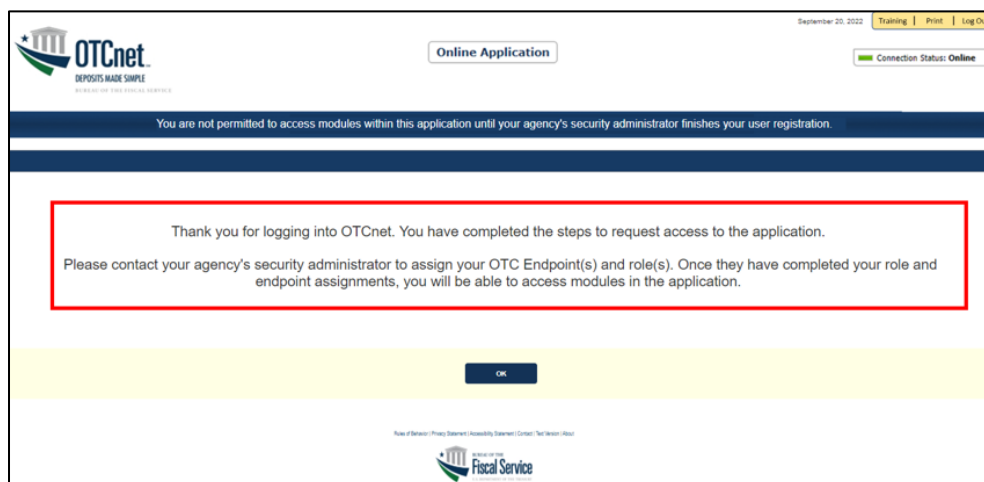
OTCnet
DEPOSITS MADE SIMPLE
BUREAU OF THE FISCAL SERVICE

Online Application

September 20, 2022 Training | Print | Log Ou

Connection Status: Online

You are not permitted to access modules within this application until your agency's security administrator finishes your user registration.

Thank you for logging into OTCnet. You have completed the steps to request access to the application.

Please contact your agency's security administrator to assign your OTC Endpoint(s) and role(s). Once they have completed your role and endpoint assignments, you will be able to access modules in the application.

OK

Rules of Behavior | Privacy Statement | Accessibility Statement | Contact | Text Version | About

BUREAU OF THE
Fiscal Service
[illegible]